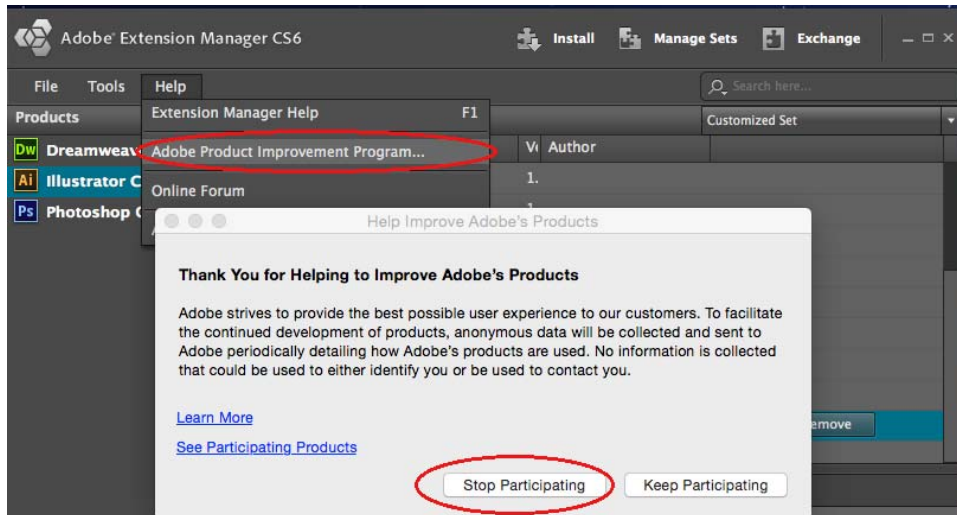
Adobe Extension Manager CS6

Install Manage Sets Exchange

File Tools Help

Search here...

Products

Extension Manager Help F1

Adobe Product Improvement Program...

Online Forum

Customized Set

Ve Author

1.

Dw Dreamweav

Ai Illustrator C

Ps Photoshop C

Help Improve Adobe's Products

Thank You for Helping to Improve Adobe's Products

Adobe strives to provide the best possible user experience to our customers. To facilitate the continued development of products, anonymous data will be collected and sent to Adobe periodically detailing how Adobe's products are used. No information is collected that could be used to either identify you or be used to contact you.

Learn More

See Participating Products

emove

Stop Participating

Keep Participating